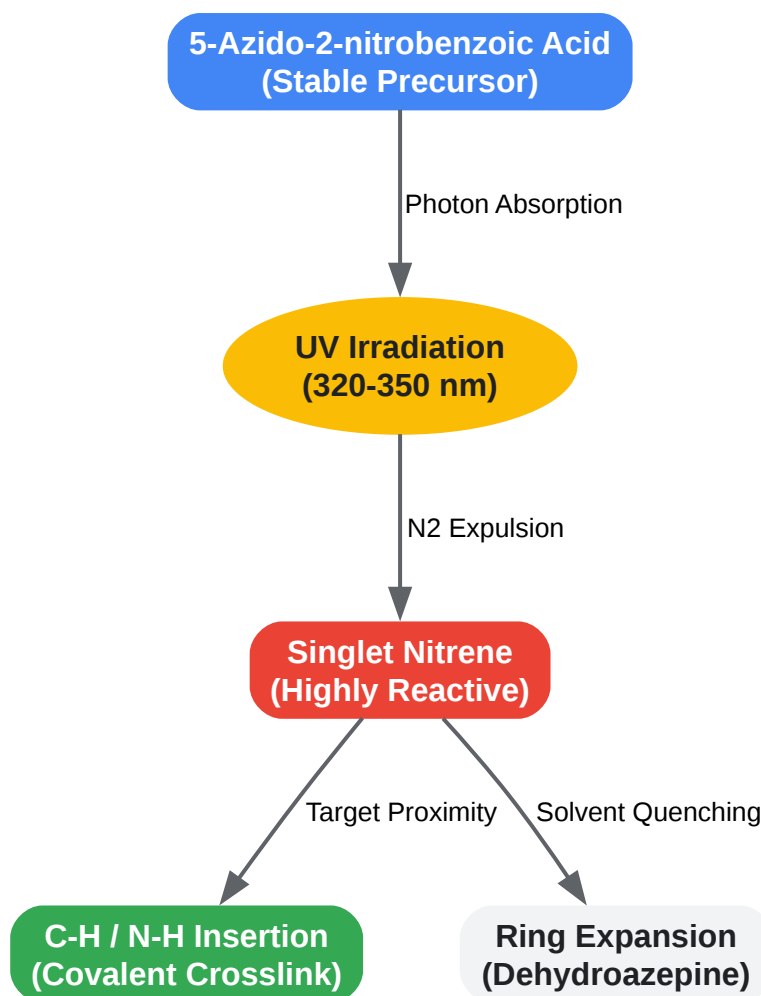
5-Azido-2-nitrobenzoic Acid
(Stable Precursor)

Photon Absorption

UV Irradiation
(320-350 nm)

N2 Expulsion

Singlet Nitrene
(Highly Reactive)

Target Proximity

Solvent Quenching

C-H / N-H Insertion
(Covalent Crosslink)

Ring Expansion
(Dehydroazepine)